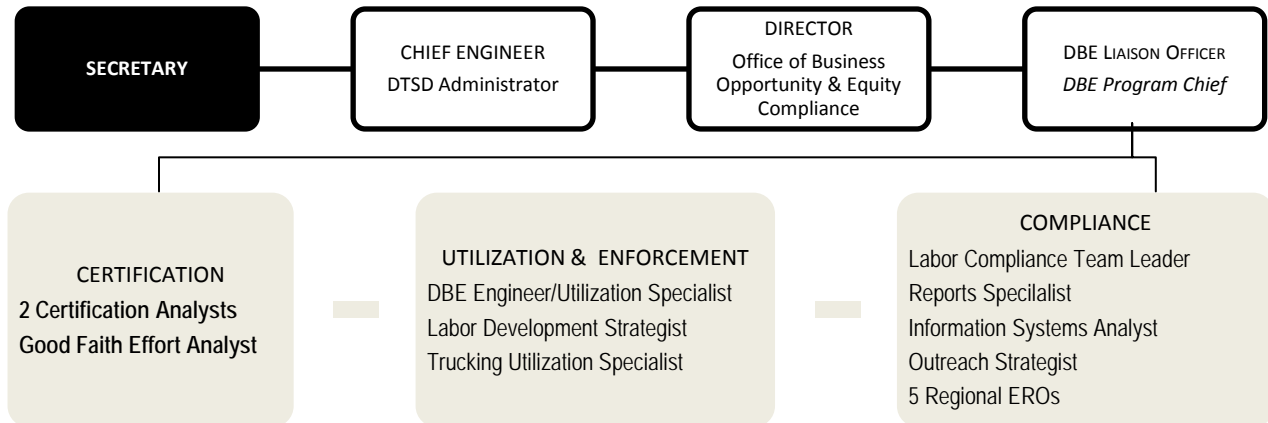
SECRETARY

CHIEF ENGINEER
DTSD Administrator

DIRECTOR
Office of Business Opportunity & Equity Compliance

DBE LIAISON OFFICER
*DBE Program Chief*

CERTIFICATION
2 Certification Analysts
Good Faith Effort Analyst

UTILIZATION & ENFORCEMENT
DBE Engineer/Utilization Specialist
Labor Development Strategist
Trucking Utilization Specialist

COMPLIANCE
Labor Compliance Team Leader
Reports Specialist
Information Systems Analyst
Outreach Strategist
5 Regional EROs